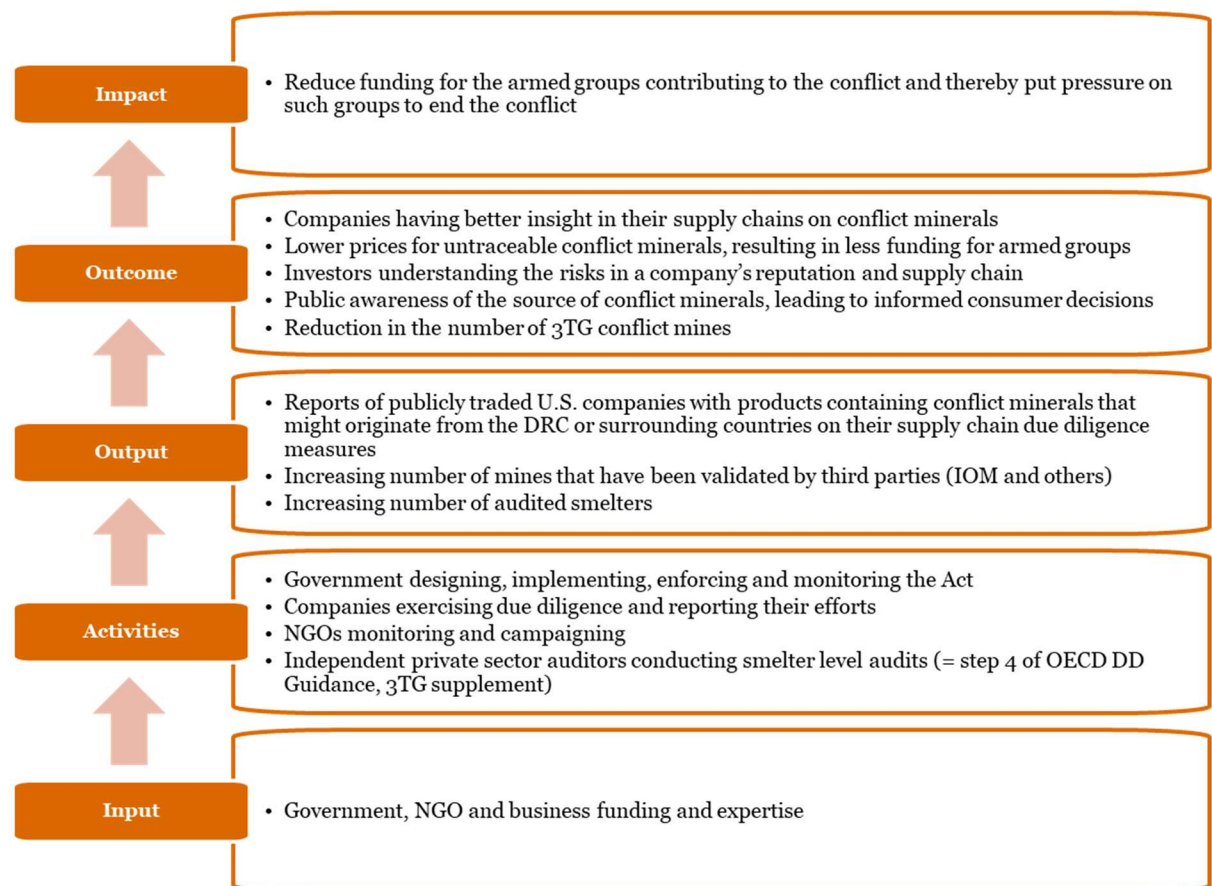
Impact

• Reduce funding for the armed groups contributing to the conflict and thereby put pressure on such groups to end the conflict

Outcome

• Companies having better insight in their supply chains on conflict minerals
• Lower prices for untraceable conflict minerals, resulting in less funding for armed groups
• Investors understanding the risks in a company's reputation and supply chain
• Public awareness of the source of conflict minerals, leading to informed consumer decisions
• Reduction in the number of 3TG conflict mines

Output

• Reports of publicly traded U.S. companies with products containing conflict minerals that might originate from the DRC or surrounding countries on their supply chain due diligence measures
• Increasing number of mines that have been validated by third parties (IOM and others)
• Increasing number of audited smelters

Activities

• Government designing, implementing, enforcing and monitoring the Act
• Companies exercising due diligence and reporting their efforts
• NGOs monitoring and campaigning
• Independent private sector auditors conducting smelter level audits (= step 4 of OECD DD Guidance, 3TG supplement)

Input

• Government, NGO and business funding and expertise